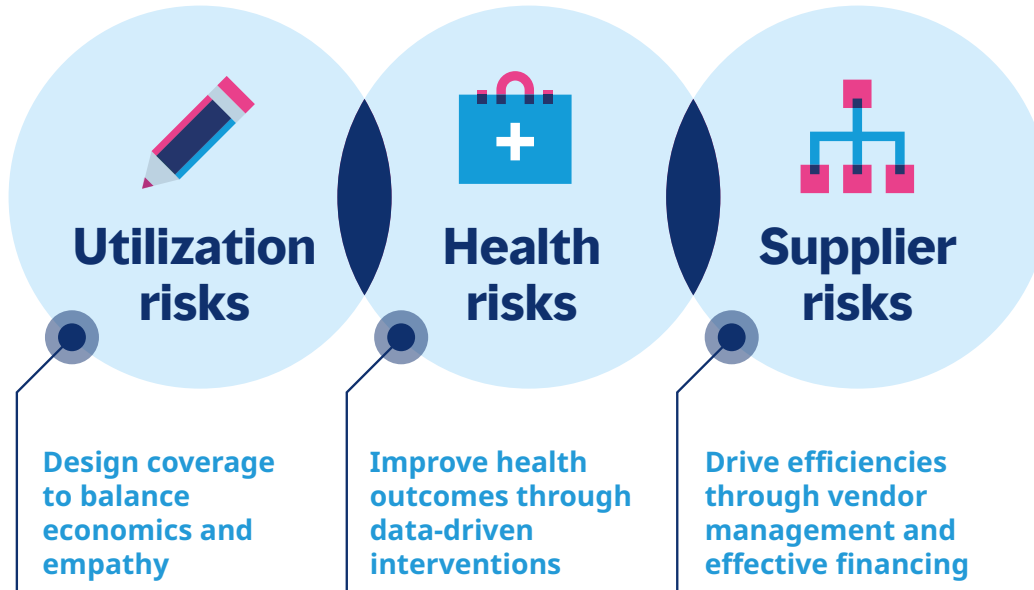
Utilization risks

Health risks

Supplier risks

Design coverage to balance economics and empathy

Improve health outcomes through data-driven interventions

Drive efficiencies through vendor management and effective financing